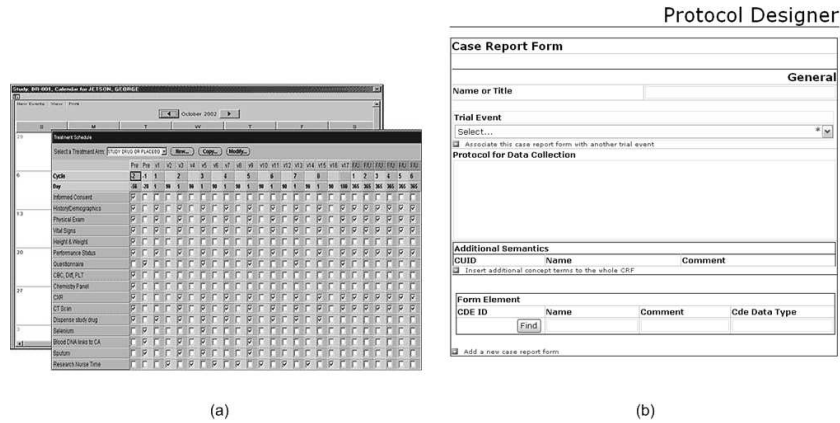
Study BR-001, Calendar for JETSON, GEORGE

October 2002

Treatment Schedule

Select a Treatment Arm: STUDY DRUG OR PLACEBO

New... Copy... Modify...

Cycle

Day

Informed Consent

History/Demographics

Physical Exam

Vital Signs

Height & Weight

Performance Status

Questionnaire

CBC, Diff, PLT

Chemistry Panel

CXR

CT Scan

Dispense study drug

Selenium

Blood DNA levels to CA

Sputum

Research Nurse Time

Protocol Designer

Case Report Form

General

Name or Title

Trial Event

Select...

Associate this case report form with another trial event

Protocol for Data Collection

Additional Semantics

| CUID | Name | Comment |
|---|---|---|

Insert additional concept terms to the whole CRF

Form Element

| CDE ID | Name | Comment | Cde Data Type |
|---|---|---|---|
| Find | | | |

Add a new case report form

(a)

(b)